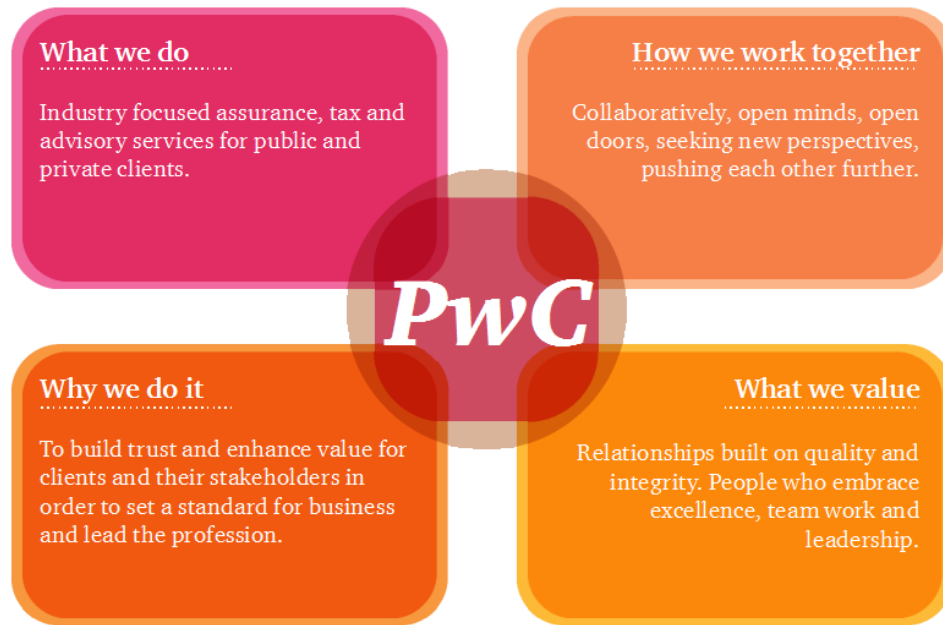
What we do

Industry focused assurance, tax and advisory services for public and private clients.

How we work together

Collaboratively, open minds, open doors, seeking new perspectives, pushing each other further.

PwC

Why we do it

To build trust and enhance value for clients and their stakeholders in order to set a standard for business and lead the profession.

What we value

Relationships built on quality and integrity. People who embrace excellence, team work and leadership.